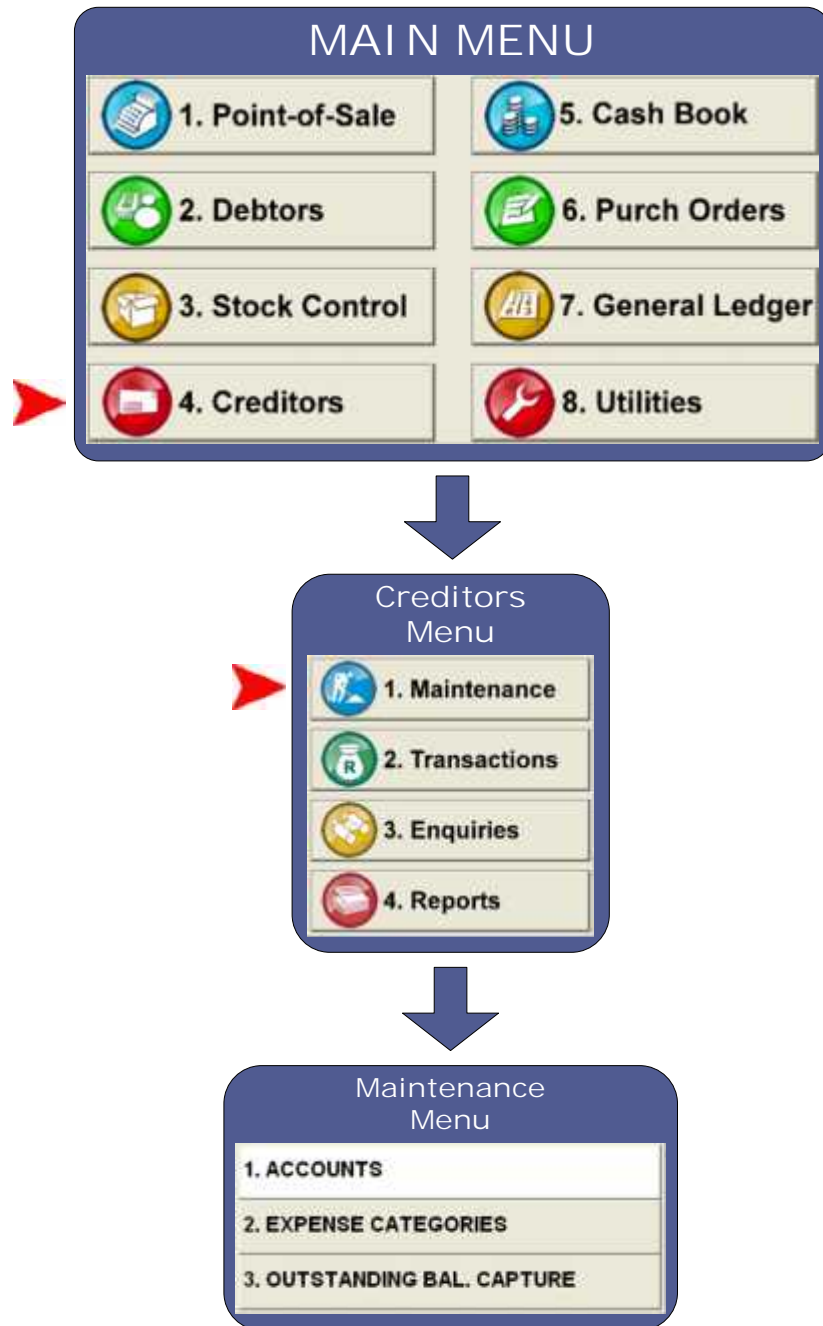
MAIN MENU

1. Point-of-Sale
5. Cash Book
2. Debtors
6. Purch Orders
3. Stock Control
7. General Ledger
4. Creditors
8. Utilities

Creditors Menu

1. Maintenance
2. Transactions
3. Enquiries
4. Reports

Maintenance Menu

1. ACCOUNTS
2. EXPENSE CATEGORIES
3. OUTSTANDING BAL. CAPTURE